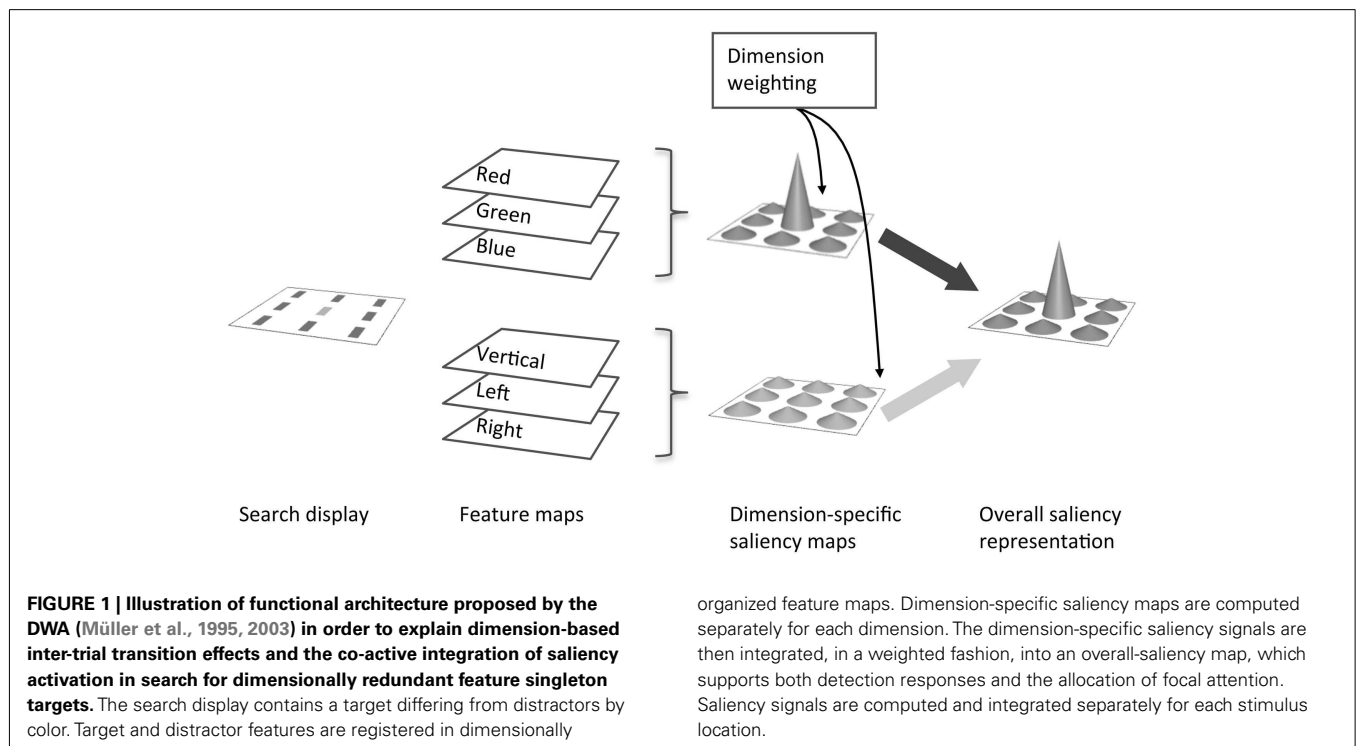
Dimension weighting

Red
Green
Blue

Vertical
Left
Right

Search display

Feature maps

Dimension-specific saliency maps

Overall saliency representation

**FIGURE 1 | Illustration of functional architecture proposed by the DWA (Müller et al., 1995, 2003) in order to explain dimension-based inter-trial transition effects and the co-active integration of saliency activation in search for dimensionally redundant feature singleton targets.** The search display contains a target differing from distractors by color. Target and distractor features are registered in dimensionally organized feature maps. Dimension-specific saliency maps are computed separately for each dimension. The dimension-specific saliency signals are then integrated, in a weighted fashion, into an overall-saliency map, which supports both detection responses and the allocation of focal attention. Saliency signals are computed and integrated separately for each stimulus location.